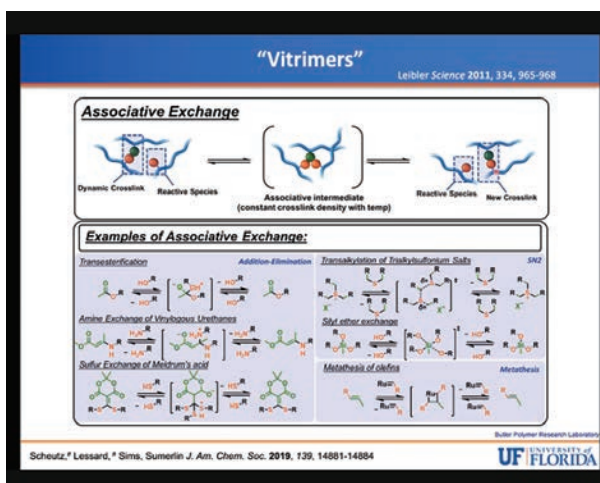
"Vitrimers"

Leibler Science 2011, 334, 965-968

Associative Exchange

Dynamic Crosslink

Reactive Species

Associative intermediate
(constant crosslink density with temp)

Reactive Species

New Crosslink

Examples of Associative Exchange:

Transesterification

Addition-Elimination

Amine Exchange of Vinylogous Urethanes

Sulfur Exchange of Meldrum's acid

Transalkylation of Trialkylsulfonium Salts

SN2

Silyl ether exchange

Metathesis of olefins

Metathesis

Butler Polymer Research Laboratory

Scheutz,ª Lessard,ª Sims, Sumerlin J. Am. Chem. Soc. 2019, 139, 14881-14884

UF UNIVERSITY of FLORIDA